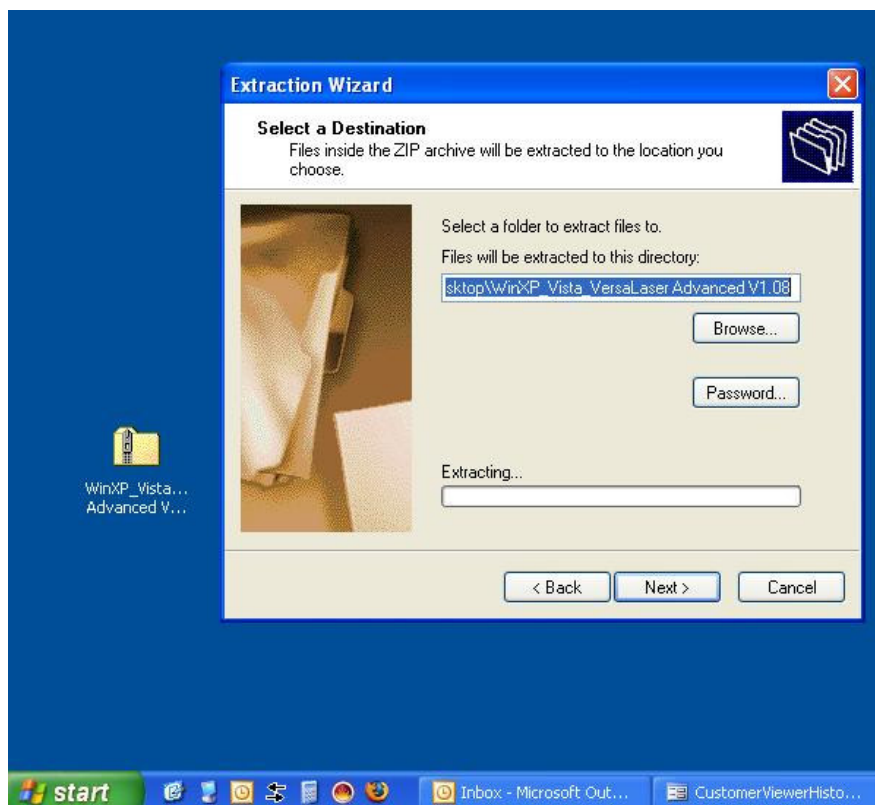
Extraction Wizard

Select a Destination
Files inside the ZIP archive will be extracted to the location you choose.

Select a folder to extract files to.

Files will be extracted to this directory:

sktop\WinXP_Vista_VersaLaser Advanced V1.08

Browse...

Password...

Extracting...

< Back

Next >

Cancel

WinXP_Vista... Advanced V...

start

Inbox - Microsoft Out...

CustomerViewerHisto...